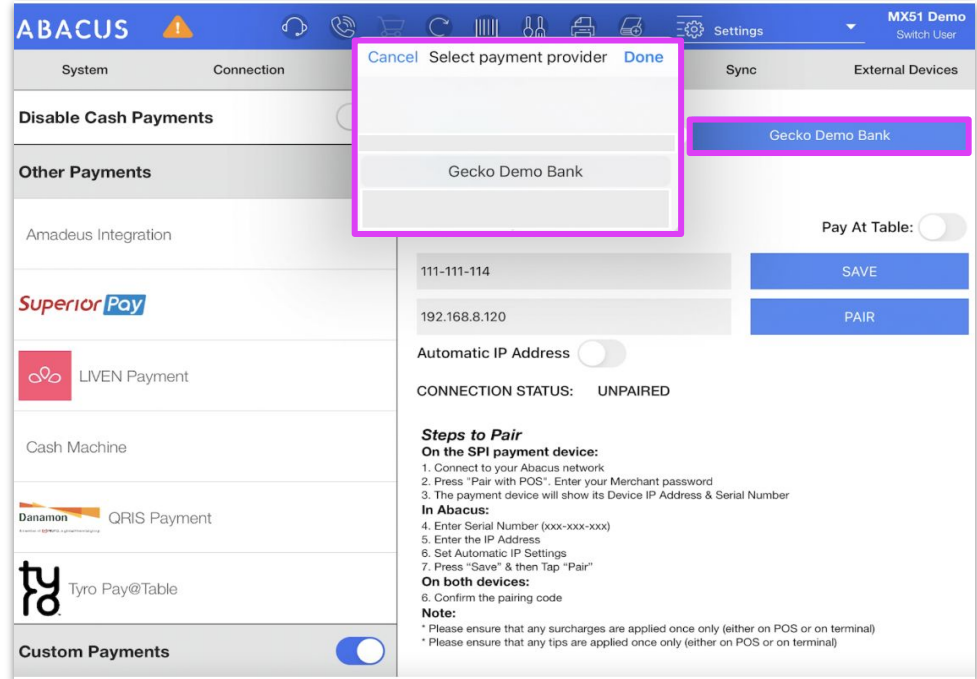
ABACUS

Settings

MX51 Demo
Switch User

System | Connection | Sync | External Devices

Cancel Select payment provider Done

Gecko Demo Bank

Disable Cash Payments

Other Payments

Amadeus Integration

SuperiorPay

LIVEN Payment

Cash Machine

Danamon QRIS Payment

tyro Tyro Pay@Table

Custom Payments

Gecko Demo Bank

Pay At Table:

111-111-114

SAVE

192.168.8.120

PAIR

Automatic IP Address

CONNECTION STATUS: UNPAIRED

Steps to Pair
On the SPI payment device:
1. Connect to your Abacus network
2. Press "Pair with POS". Enter your Merchant password
3. The payment device will show its Device IP Address & Serial Number
In Abacus:
4. Enter Serial Number (xxx-xxx-xxx)
5. Enter the IP Address
6. Set Automatic IP Settings
7. Press "Save" & then Tap "Pair"
On both devices:
6. Confirm the pairing code
Note:
* Please ensure that any surcharges are applied once only (either on POS or on terminal)
* Please ensure that any tips are applied once only (either on POS or on terminal)